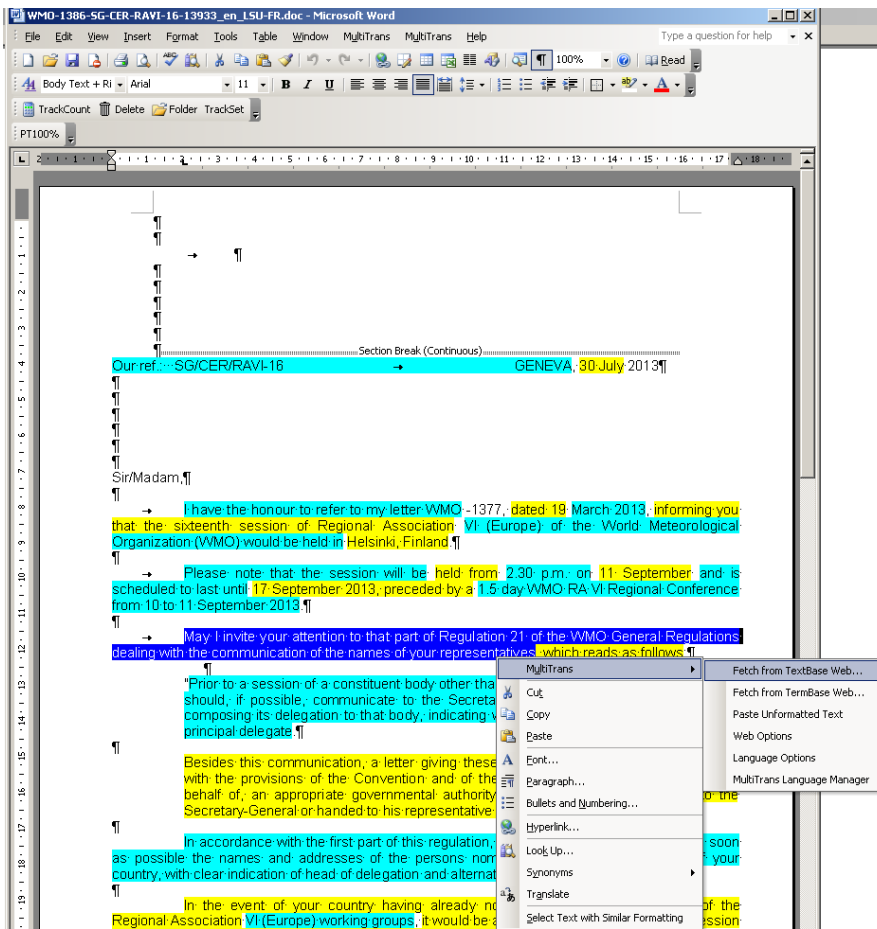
WMO-1386-SG-CER-RAVI-16-13933_en_LSU-FR.doc - Microsoft Word

File Edit View Insert Format Tools Table Window MultiTrans MultiTrans Help

Type a question for help

100% Read

Body Text + Ri Arial 11 B I U

TrackCount Delete Folder TrackSet

PT100%

Section Break (Continuous)

Our ref.: SG/CER/RAVI-16 GENEVA, 30 July 2013

Sir/Madam,

I have the honour to refer to my letter WMO -1377, dated 19 March 2013, informing you that the sixteenth session of Regional Association VI (Europe) of the World Meteorological Organization (WMO) would be held in Helsinki, Finland.

Please note that the session will be held from 2.30 p.m. on 11 September and is scheduled to last until 17 September 2013, preceded by a 1.5 day WMO RA VI Regional Conference from 10 to 11 September 2013.

May I invite your attention to that part of Regulation 21 of the WMO General Regulations dealing with the communication of the names of your representatives, which reads as follows:

"Prior to a session of a constituent body other tha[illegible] should, if possible, communicate to the Secreta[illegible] composing its delegation to that body, indicating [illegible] principal delegate.

Besides this communication, a letter giving these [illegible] with the provisions of the Convention and of the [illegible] behalf of, an appropriate governmental authority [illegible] to the Secretary-General or handed to his representative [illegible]

In accordance with the first part of this regulation, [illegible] soon as possible the names and addresses of the persons nom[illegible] of your country, with clear indication of head of delegation and alternat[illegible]

In the event of your country having already n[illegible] of the Regional Association VI (Europe) working groups, it would be a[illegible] session

MultiTrans
Cut
Copy
Paste
Font...
Paragraph...
Bullets and Numbering...
Hyperlink...
Look Up...
Synonyms
Translate
Select Text with Similar Formatting

Fetch from TextBase Web...
Fetch from TermBase Web...
Paste Unformatted Text
Web Options
Language Options
MultiTrans Language Manager